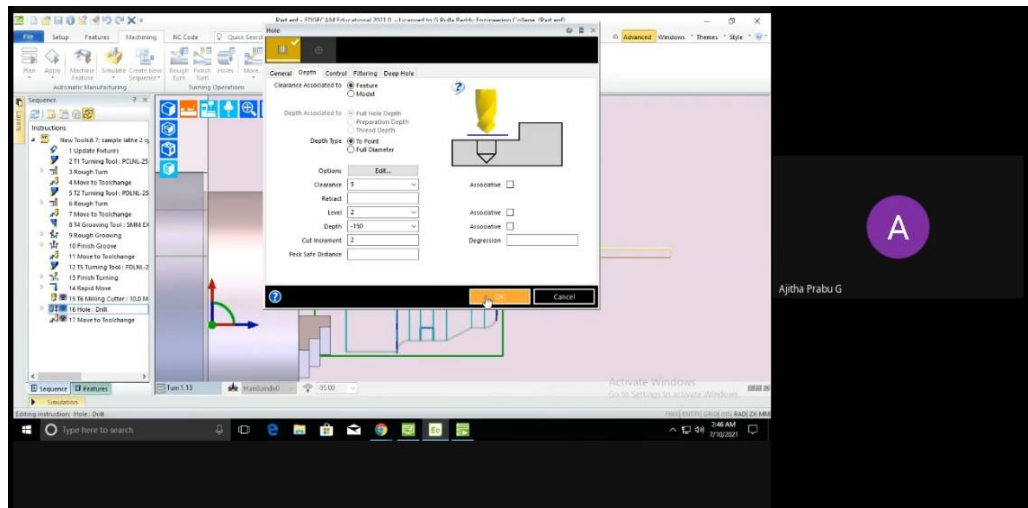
Part.ppf - EDGECAM Educational 2021.0 - Licensed to G Pulla Reddy Engineering College (Part.ppf)

File Setup Features Machining NC Code Quick Search

Advanced Windows Themes Style

Plan Apply Machine Feature Simulate Create New Sequence Rough Turn Finish Turn Holes More

Automatic Manufacturing Turning Operations

Sequence

Instructions

New Toolkit.7: sample lathe 2 

1 Update Fixtures
2 T1 Turning Tool : PCLNL-25
3 Rough Turn
4 Move to Toolchange
5 T2 Turning Tool : PDLNL-25
6 Rough Turn
7 Move to Toolchange
8 T4 Grooving Tool : SMM EX
9 Rough Grooving
10 Finish Groove
11 Move to Toolchange
12 T5 Turning Tool : PDLNL-2
13 Finish Turning
14 Rapid Move
15 T6 Milling Cutter : 10.0 M
16 Hole : Drill
17 Move to Toolchange

Sequence Features

Simulation

Editing instruction: Hole : Drill

Hole

General Depth Control Filtering Deep Hole

Clearance Associated to Feature Model

Depth Associated to Full Hole Depth Preparation Depth Thread Depth

Depth Type To Point Full Diameter

Options Edit...

Clearance 5 Associative

Retract

Level 2 Associative

Depth -150 Associative

Cut Increment 2 Degression

Peck Safe Distance

OK Cancel

Turn 1.13 Handwheel0 -95.00

Activate Windows
Go to Settings to activate Windows.

Type here to search

2:46 AM 7/10/2021

A

Ajitha Prabu G